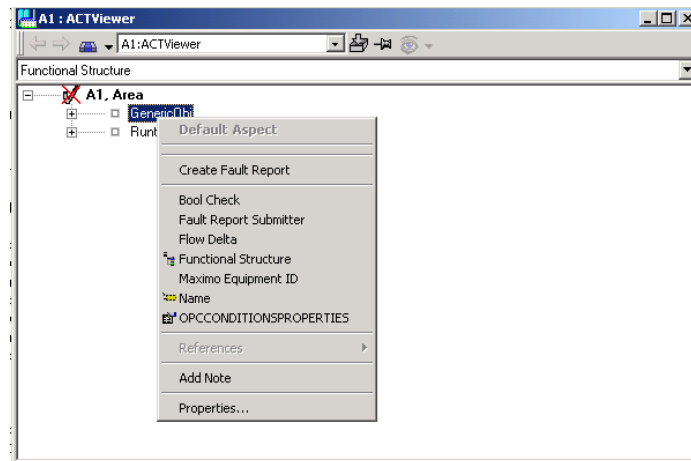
A1 : ACTViewer

A1:ACTViewer

Functional Structure

A1, Area

GenericObj

Runt

Default Aspect

Create Fault Report

Bool Check

Fault Report Submitter

Flow Delta

Functional Structure

Maximo Equipment ID

Name

OPCCONDITIONSPROPERTIES

References

Add Note

Properties...